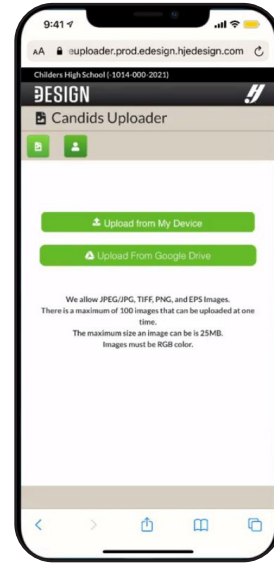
9:41

AA euploader.prod.edesign.hjedesign.com

Childers High School (-1014-000-2021)

ƎESIGN

Candids Uploader

Upload from My Device

Upload From Google Drive

We allow JPEG/JPG, TIFF, PNG, and EPS Images.
There is a maximum of 100 images that can be uploaded at one time.
The maximum size an image can be is 25MB.
Images must be RGB color.